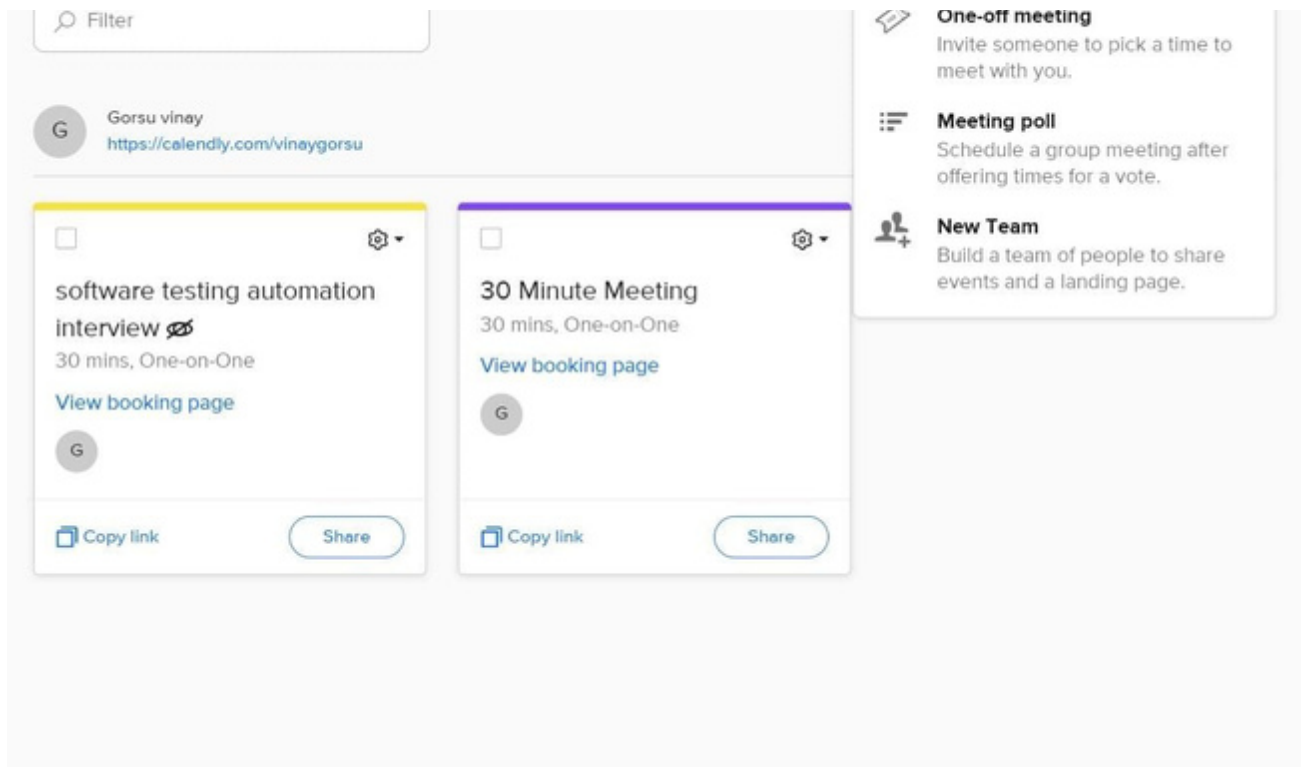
Filter

G Gorsu vinay
https://calendly.com/vinaygorsu

software testing automation interview
30 mins, One-on-One
View booking page
G
Copy link
Share

30 Minute Meeting
30 mins, One-on-One
View booking page
G
Copy link
Share

One-off meeting
Invite someone to pick a time to meet with you.

Meeting poll
Schedule a group meeting after offering times for a vote.

New Team
Build a team of people to share events and a landing page.